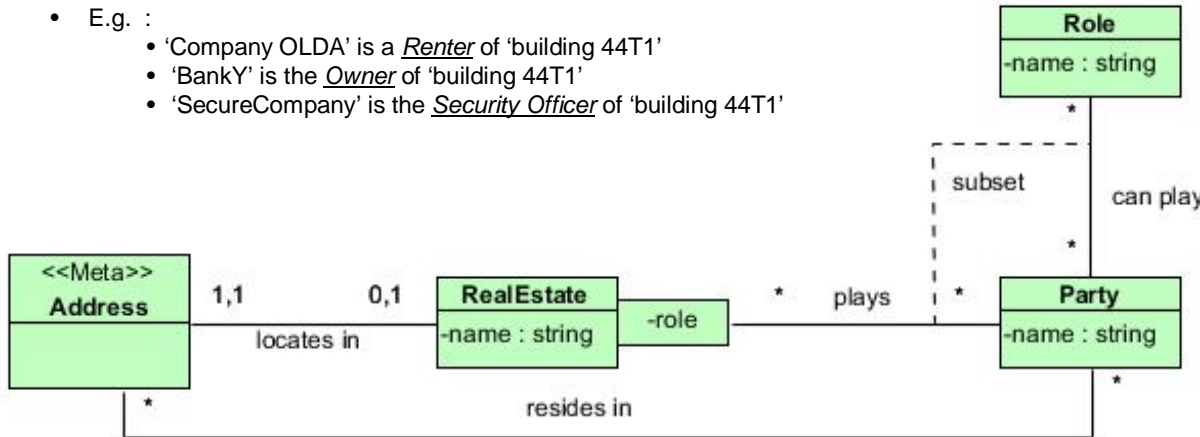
- E.g. :
  - 'Company OLDA' is a *Renter* of 'building 44T1'
  - 'BankY' is the *Owner* of 'building 44T1'
  - 'SecureCompany' is the *Security Officer* of 'building 44T1'

Role
-name : string

*

subset

can play

*

<<Meta>>
Address

1,1

0,1

RealEstate
-name : string

-role

*

plays

*

Party
-name : string

locates in

*

resides in

*